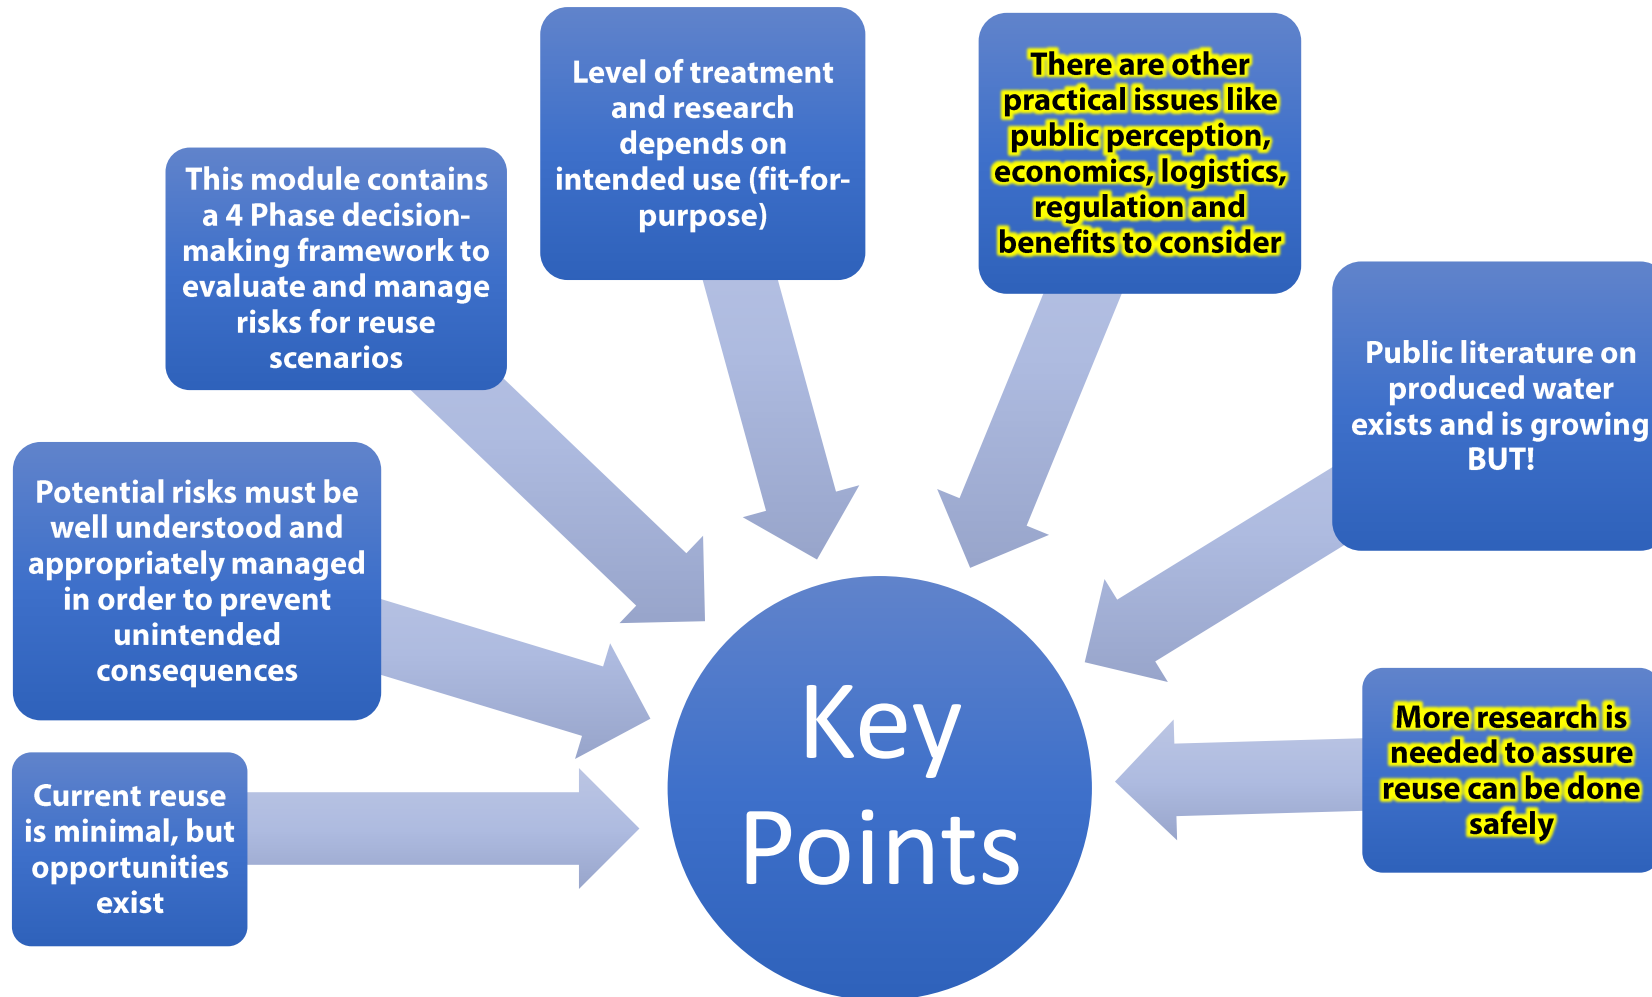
Level of treatment and research depends on intended use (fit-for-purpose)

There are other practical issues like public perception, economics, logistics, regulation and benefits to consider

This module contains a 4 Phase decision-making framework to evaluate and manage risks for reuse scenarios

Public literature on produced water exists and is growing BUT!

Potential risks must be well understood and appropriately managed in order to prevent unintended consequences

More research is needed to assure reuse can be done safely

Current reuse is minimal, but opportunities exist

Key Points